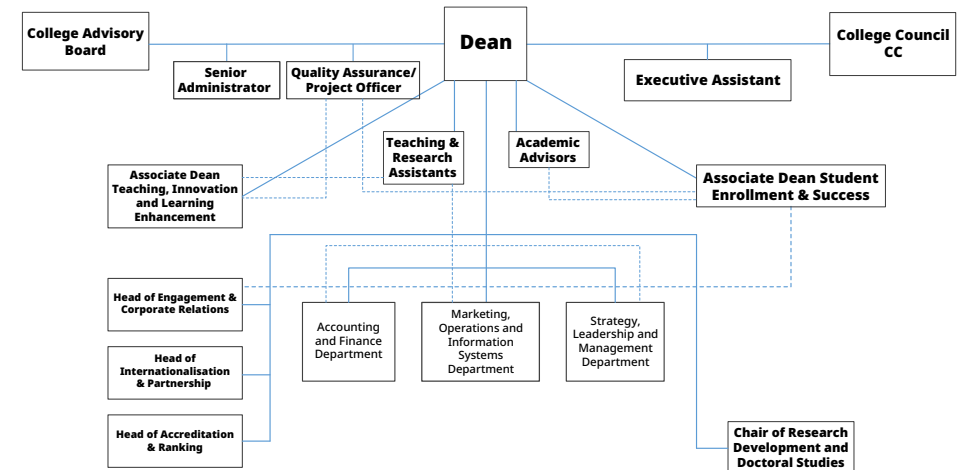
Dean

College Advisory Board

Senior Administrator

Quality Assurance/ Project Officer

College Council CC

Executive Assistant

Teaching & Research Assistants

Academic Advisors

Associate Dean Teaching, Innovation and Learning Enhancement

Associate Dean Student Enrollment & Success

Head of Engagement & Corporate Relations

Accounting and Finance Department

Marketing, Operations and Information Systems Department

Strategy, Leadership and Management Department

Head of Internationalisation & Partnership

Head of Accreditation & Ranking

Chair of Research Development and Doctoral Studies